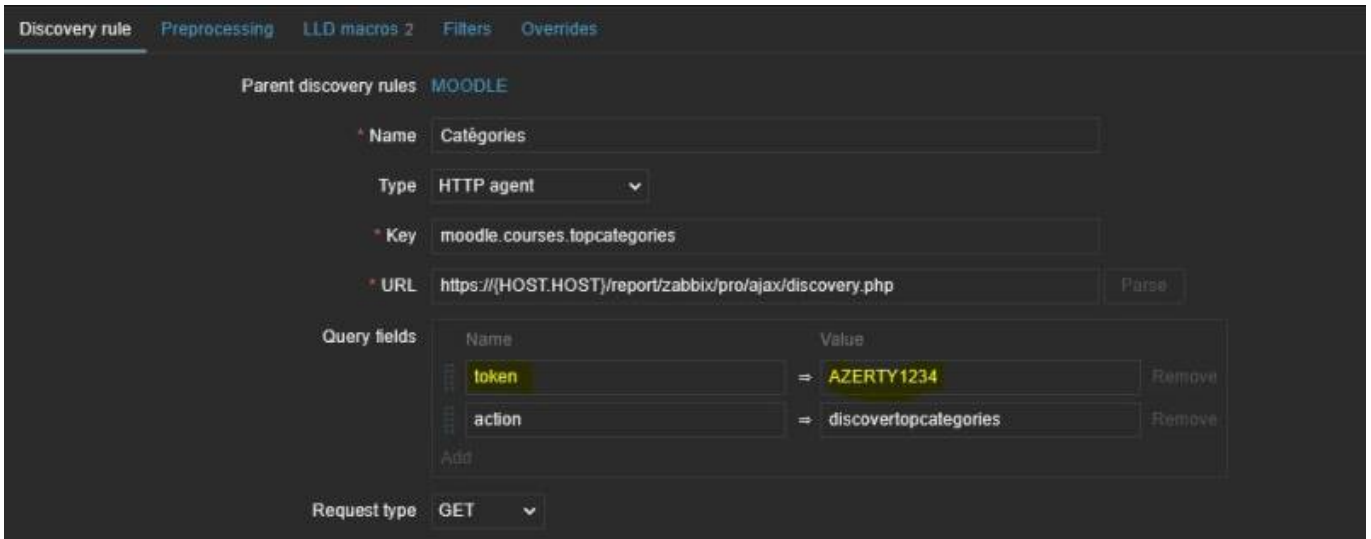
Discovery rule Preprocessing LLD macros 2 Filters Overrides

Parent discovery rules MOODLE

* Name Catégories

Type HTTP agent

* Key moodle.courses.topcategories

* URL https://{HOST.HOST}/report/zabbix/pro/ajax/discovery.php Parse

Query fields

| Name | | Value | |
|---|---|---|---|
| token | ⇒ | AZERTY1234 | Remove |
| action | ⇒ | discovertopcategories | Remove |

Add

Request type GET